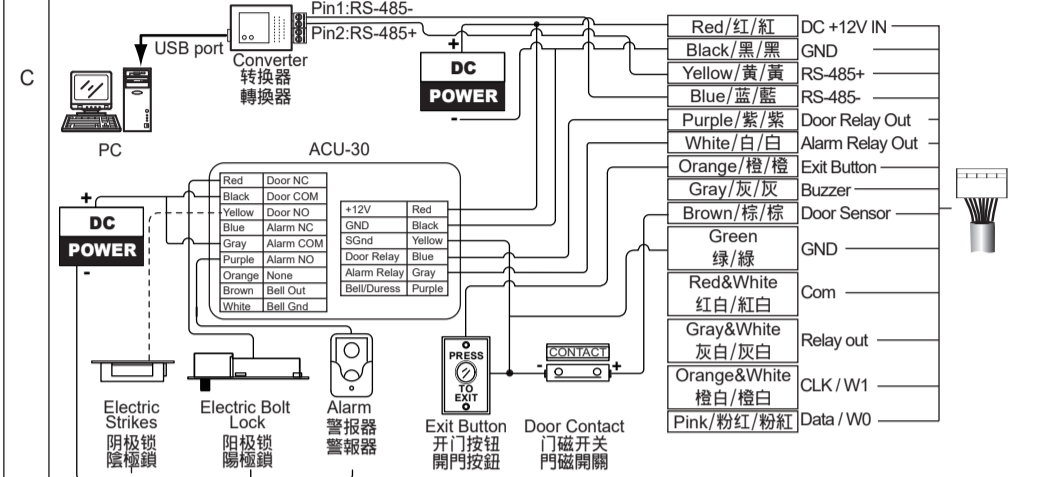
C

Pin1:RS-485-
Pin2:RS-485+
USB port
Converter
转换器
轉換器
PC
+
DC
POWER
-

Red/红/紅 DC +12V IN
Black/黑/黑 GND
Yellow/黄/黃 RS-485+
Blue/蓝/藍 RS-485-
Purple/紫/紫 Door Relay Out
White/白/白 Alarm Relay Out
Orange/橙/橙 Exit Button
Gray/灰/灰 Buzzer
Brown/棕/棕 Door Sensor
Green 绿/綠 GND
Red&White 红白/紅白 Com
Gray&White 灰白/灰白 Relay out
Orange&White 橙白/橙白 CLK / W1
Pink/粉红/粉紅 Data / W0

ACU-30

| Red | Door NC |
|---|---|
| Black | Door COM |
| Yellow | Door NO |
| Blue | Alarm NC |
| Gray | Alarm COM |
| Purple | Alarm NO |
| Orange | None |
| Brown | Bell Out |
| White | Bell Gnd |

| +12V | Red |
|---|---|
| GND | Black |
| SGnd | Yellow |
| Door Relay | Blue |
| Alarm Relay | Gray |
| Bell/Duress | Purple |

+
DC
POWER
-

PRESS
TO
EXIT
CONTACT
- +

Electric Strikes
阴极锁
陰極鎖
Electric Bolt Lock
阳极锁
陽極鎖
Alarm
警报器
警報器
Exit Button
开门按钮
開門按鈕
Door Contact
门磁开关
門磁開關